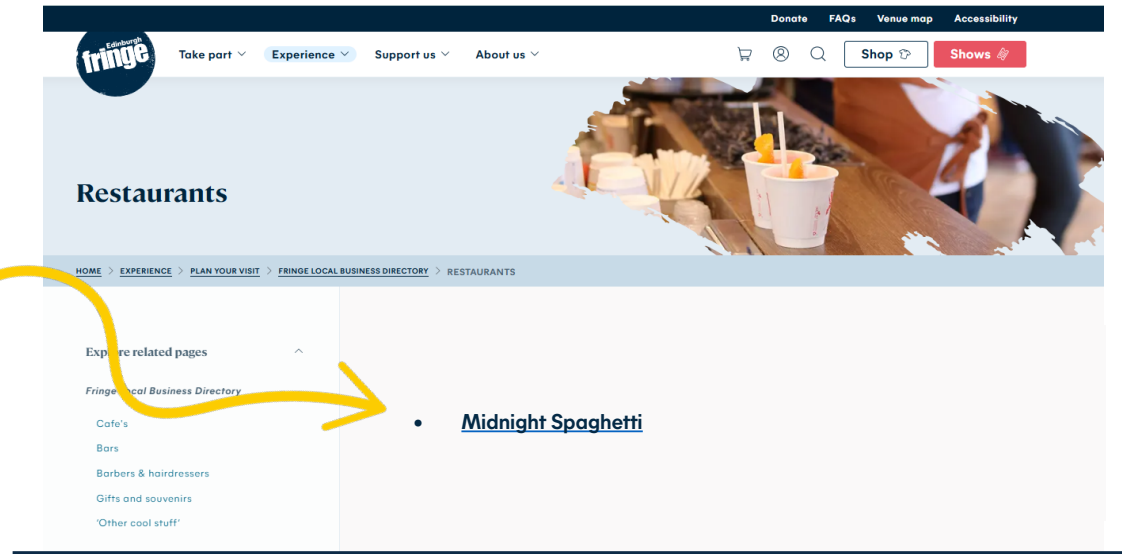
Donate FAQs Venue map Accessibility

Edinburgh fringe

Take part Experience Support us About us

Shop Shows

Restaurants

HOME > EXPERIENCE > PLAN YOUR VISIT > FRINGE LOCAL BUSINESS DIRECTORY > RESTAURANTS

Exp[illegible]re related pages

Fringe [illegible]ocal Business Directory

Cafe's

Bars

Barbers & hairdressers

Gifts and souvenirs

'Other cool stuff'

- Midnight Spaghetti